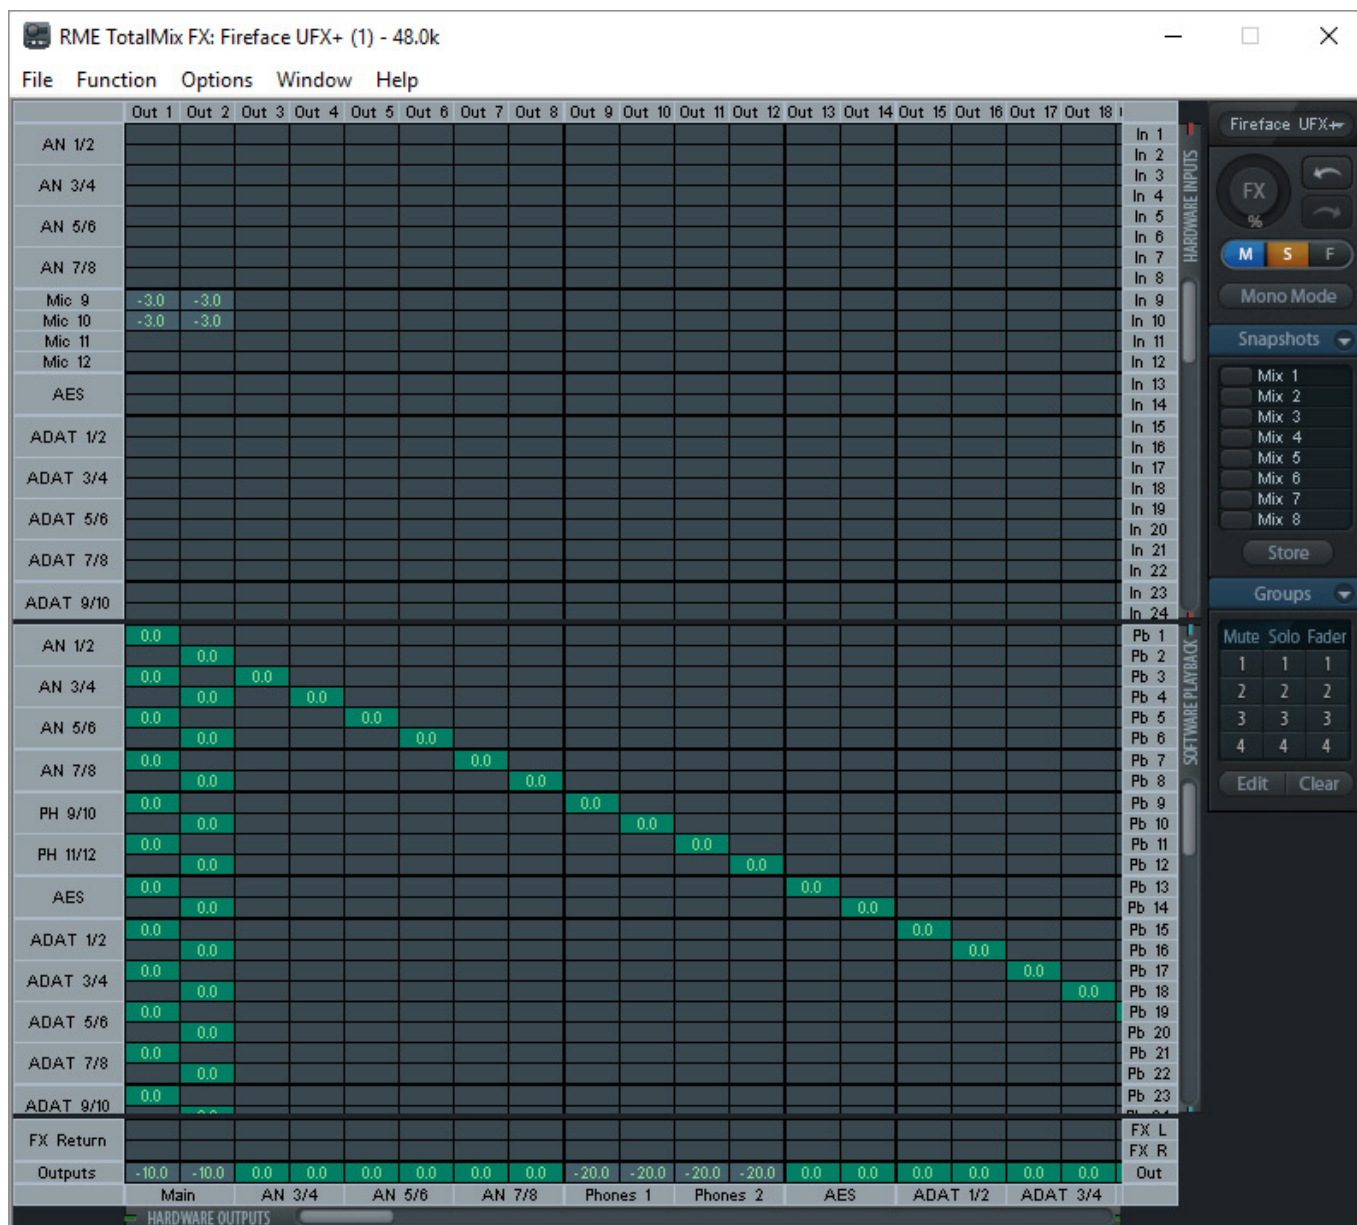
RME TotalMix FX: Fireface UFX+ (1) - 48.0k

File Function Options Window Help

Out 1 Out 2 Out 3 Out 4 Out 5 Out 6 Out 7 Out 8 Out 9 Out 10 Out 11 Out 12 Out 13 Out 14 Out 15 Out 16 Out 17 Out 18

AN 1/2
AN 3/4
AN 5/6
AN 7/8
Mic 9 -3.0 -3.0
Mic 10 -3.0 -3.0
Mic 11
Mic 12
AES
ADAT 1/2
ADAT 3/4
ADAT 5/6
ADAT 7/8
ADAT 9/10

In 1 In 2 In 3 In 4 In 5 In 6 In 7 In 8 In 9 In 10 In 11 In 12 In 13 In 14 In 15 In 16 In 17 In 18 In 19 In 20 In 21 In 22 In 23 In 24

HARDWARE INPUTS

AN 1/2 0.0 0.0
AN 3/4 0.0 0.0 0.0 0.0
AN 5/6 0.0 0.0 0.0 0.0
AN 7/8 0.0 0.0 0.0 0.0
PH 9/10 0.0 0.0 0.0 0.0
PH 11/12 0.0 0.0 0.0 0.0
AES 0.0 0.0 0.0 0.0
ADAT 1/2 0.0 0.0 0.0 0.0
ADAT 3/4 0.0 0.0 0.0 0.0
ADAT 5/6 0.0 0.0
ADAT 7/8 0.0 0.0
ADAT 9/10 0.0

Pb 1 Pb 2 Pb 3 Pb 4 Pb 5 Pb 6 Pb 7 Pb 8 Pb 9 Pb 10 Pb 11 Pb 12 Pb 13 Pb 14 Pb 15 Pb 16 Pb 17 Pb 18 Pb 19 Pb 20 Pb 21 Pb 22 Pb 23

SOFTWARE PLAYBACK

FX Return
Outputs -10.0 -10.0 0.0 0.0 0.0 0.0 0.0 0.0 -20.0 -20.0 -20.0 -20.0 0.0 0.0 0.0 0.0 0.0 0.0

FX L
FX R
Out

Main AN 3/4 AN 5/6 AN 7/8 Phones 1 Phones 2 AES ADAT 1/2 ADAT 3/4

HARDWARE OUTPUTS

Fireface UFX+

FX
%

M S F

Mono Mode

Snapshots

Mix 1
Mix 2
Mix 3
Mix 4
Mix 5
Mix 6
Mix 7
Mix 8

Store

Groups

Mute Solo Fader
1 1 1
2 2 2
3 3 3
4 4 4

Edit Clear